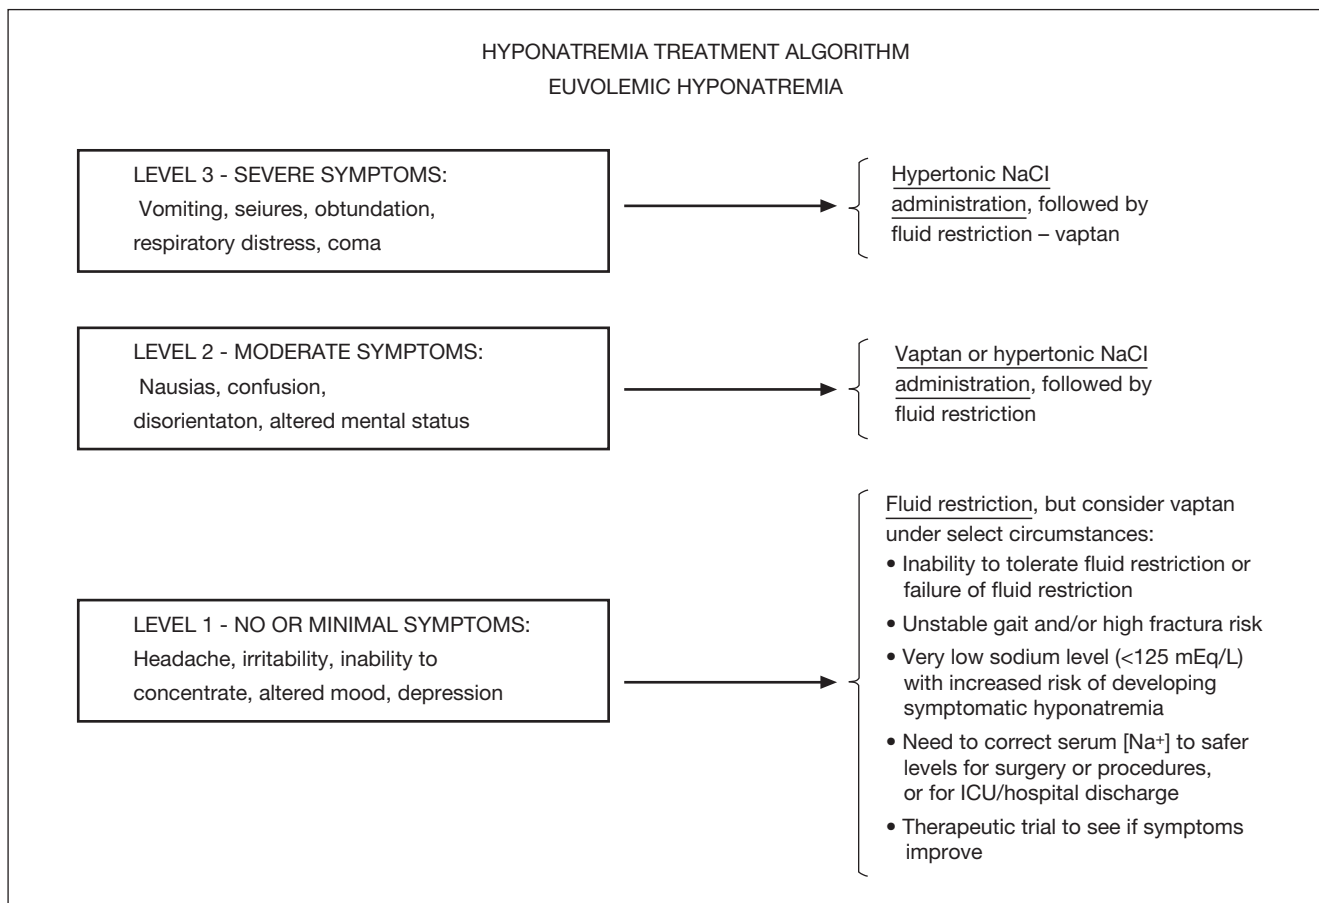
HYPONATREMIA TREATMENT ALGORITHM
EUVOLEMIC HYPONATREMIA

LEVEL 3 - SEVERE SYMPTOMS:
Vomiting, seiures, obtundation, respiratory distress, coma

Hypertonic NaCI administration, followed by fluid restriction – vaptan

LEVEL 2 - MODERATE SYMPTOMS:
Nausias, confusion, disorientaton, altered mental status

Vaptan or hypertonic NaCI administration, followed by fluid restriction

LEVEL 1 - NO OR MINIMAL SYMPTOMS:
Headache, irritability, inability to concentrate, altered mood, depression

Fluid restriction, but consider vaptan under select circumstances:
• Inability to tolerate fluid restriction or failure of fluid restriction
• Unstable gait and/or high fractura risk
• Very low sodium level (<125 mEq/L) with increased risk of developing symptomatic hyponatremia
• Need to correct serum [Na$^+$] to safer levels for surgery or procedures, or for ICU/hospital discharge
• Therapeutic trial to see if symptoms improve